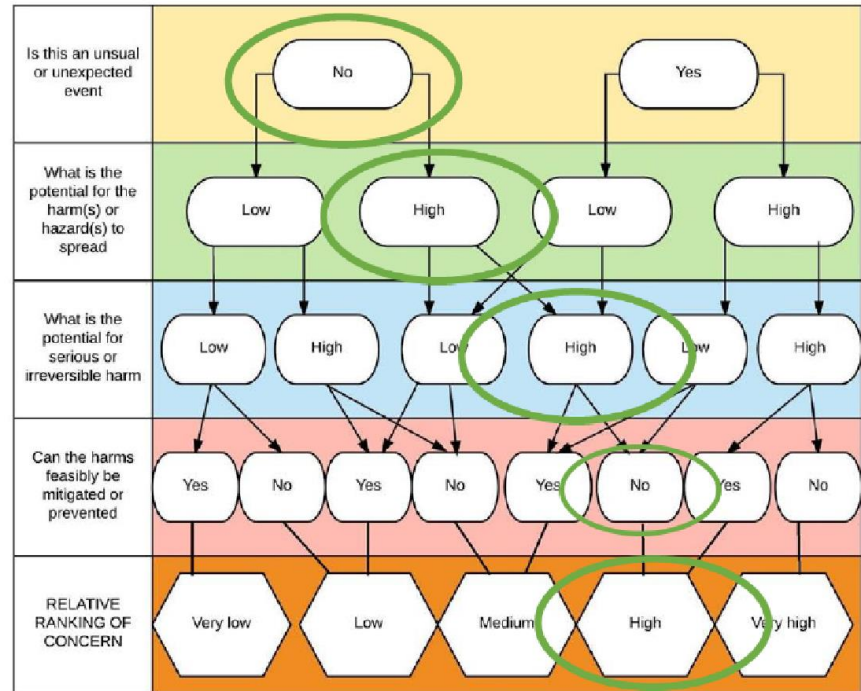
Is this an unusual or unexpected event

No

Yes

What is the potential for the harm(s) or hazard(s) to spread

Low

High

Low

High

What is the potential for serious or irreversible harm

Low

High

Low

High

Low

High

Can the harms feasibly be mitigated or prevented

Yes

No

Yes

No

Yes

No

Yes

No

RELATIVE RANKING OF CONCERN

Very low

Low

Medium

High

Very high